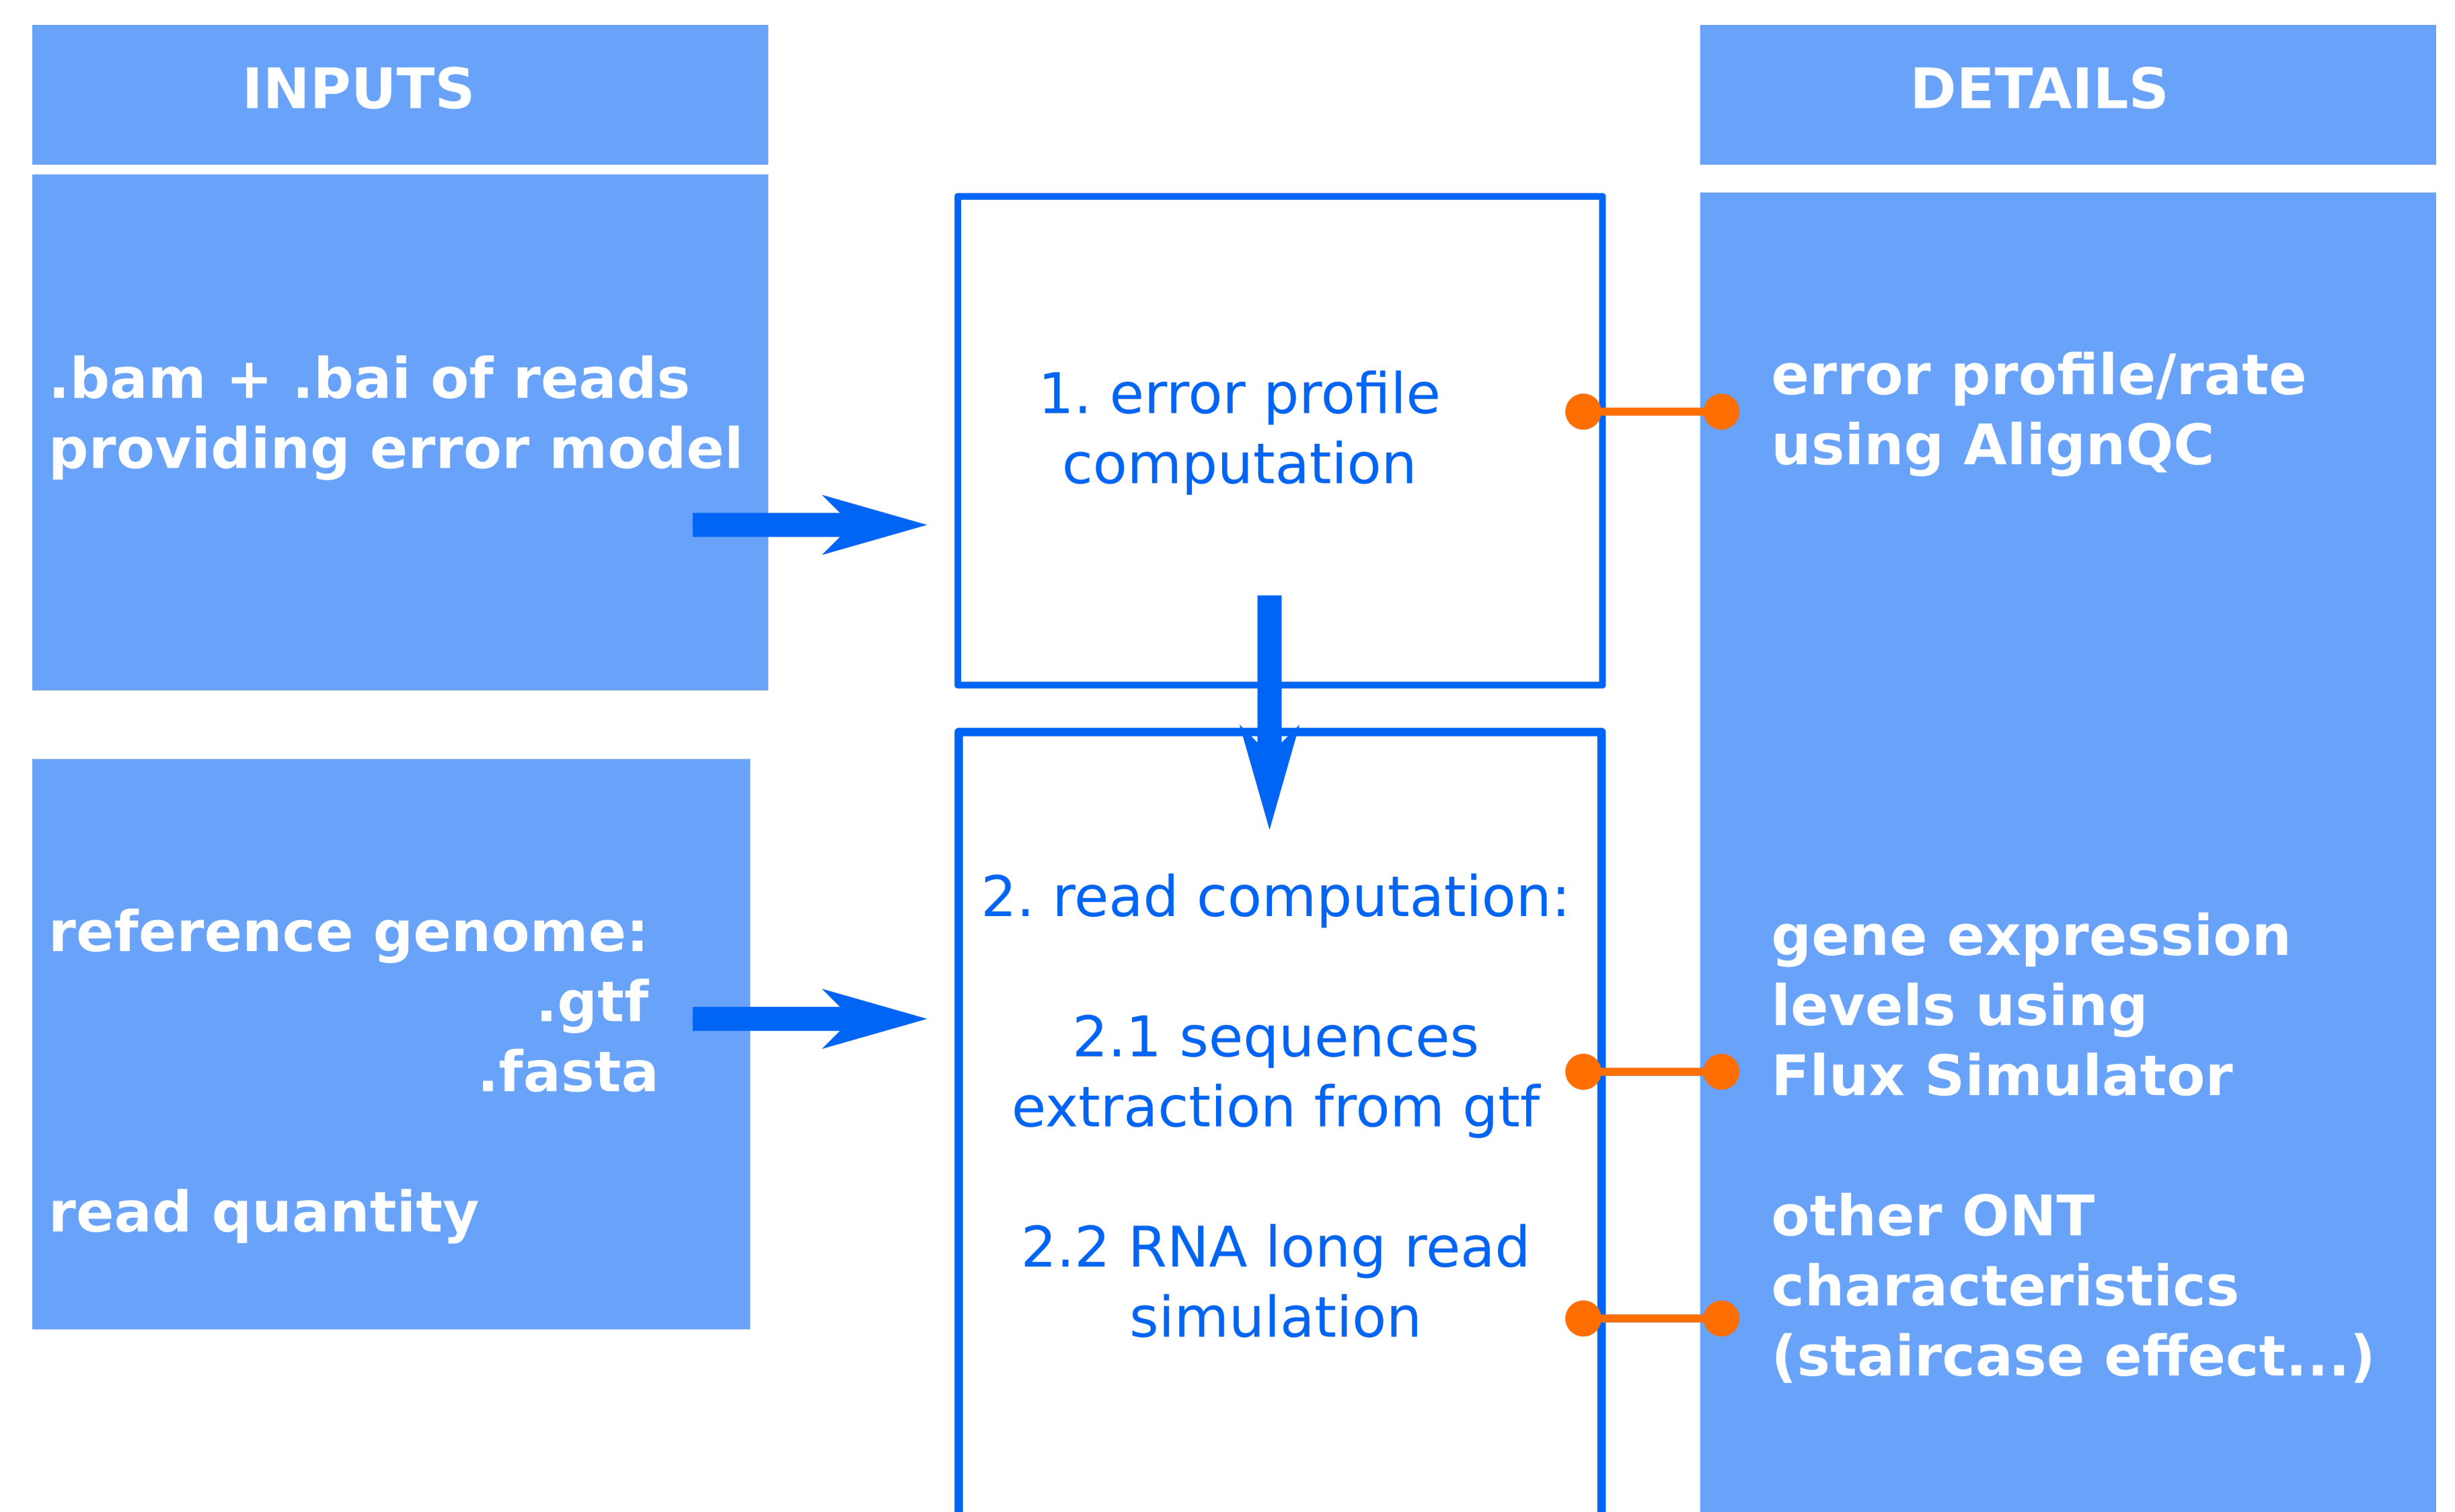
INPUTS

.bam + .bai of reads providing error model

reference genome:
.gtf
.fasta

read quantity

1. error profile computation

2. read computation:

2.1 sequences extraction from gtf

2.2 RNA long read simulation

DETAILS

error profile/rate using AlignQC

gene expression levels using Flux Simulator

other ONT characteristics (staircase effect...)